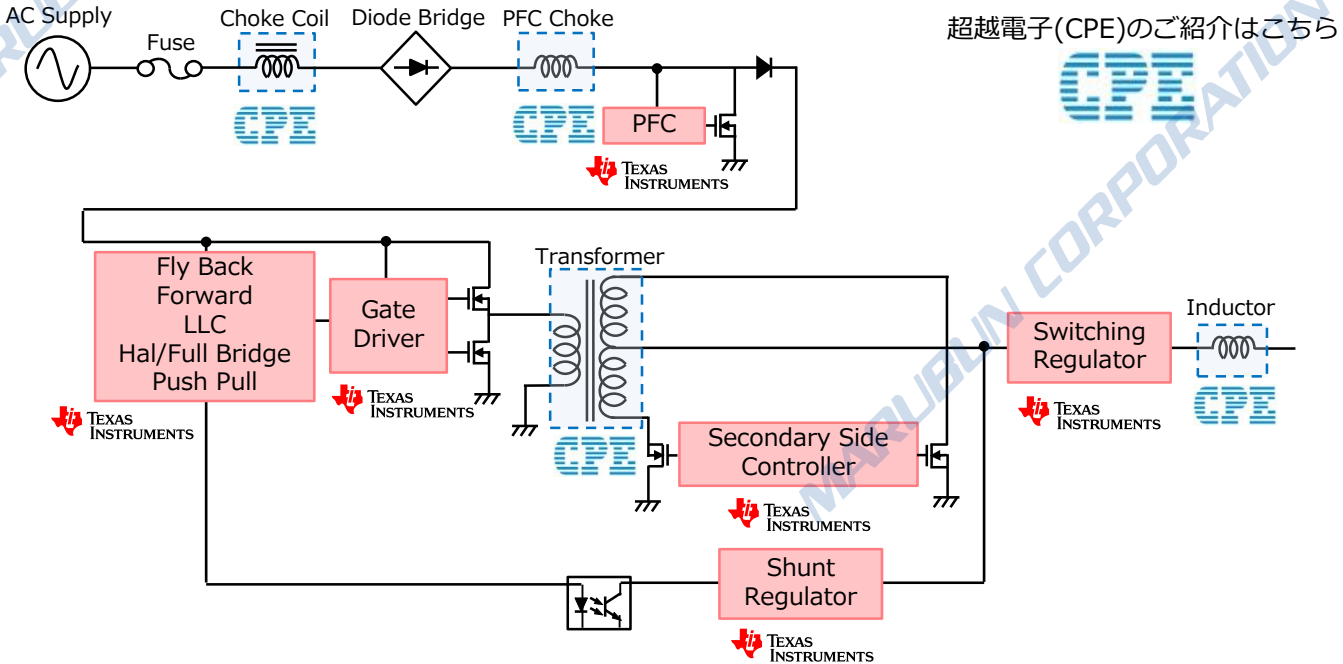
AC Supply

Fuse

Choke Coil

CPE

Diode Bridge

PFC Choke

CPE

PFC

TEXAS INSTRUMENTS

超越電子(CPE)のご紹介はこちら

CPE

MARUBUN CORPORATION

Fly Back
Forward
LLC
Hal/Full Bridge
Push Pull

TEXAS INSTRUMENTS

Gate Driver

TEXAS INSTRUMENTS

Transformer

CPE

Secondary Side Controller

TEXAS INSTRUMENTS

Switching Regulator

TEXAS INSTRUMENTS

Inductor

CPE

Shunt Regulator

TEXAS INSTRUMENTS